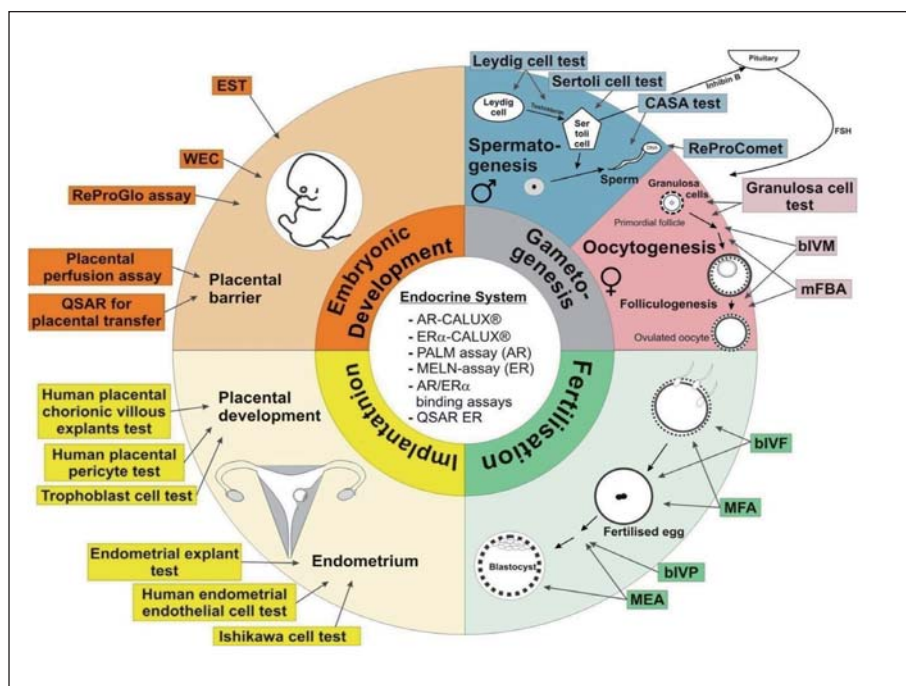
EST

WEC

ReProGlo assay

Placental perfusion assay

Placental barrier

QSAR for placental transfer

Embryonic Development

Leydig cell test

Sertoli cell test

Pituitary

Inhibin B

Leydig cell

Testosterone

Ser toli cell

CASA test

FSH

Spermatogenesis

ReProComet

Sperm

♂

Gametogenesis

Granulosa cells

Granulosa cell test

Primordial follicle

Oocytogenesis

bIVM

♀

mFBA

Folliculogenesis

Ovulated oocyte

Endocrine System

- AR-CALUX®
- ERα-CALUX®
- PALM assay (AR)
- MELN-assay (ER)
- AR/ERα binding assays
- QSAR ER

Implantation

Fertilisation

Human placental chorionic villous explants test

Placental development

Human placental pericyte test

Trophoblast cell test

bIVF

MFA

Fertilised egg

Blastocyst

bIVP

MEA

Endometrial explant test

Endometrium

Human endometrial endothelial cell test

Ishikawa cell test